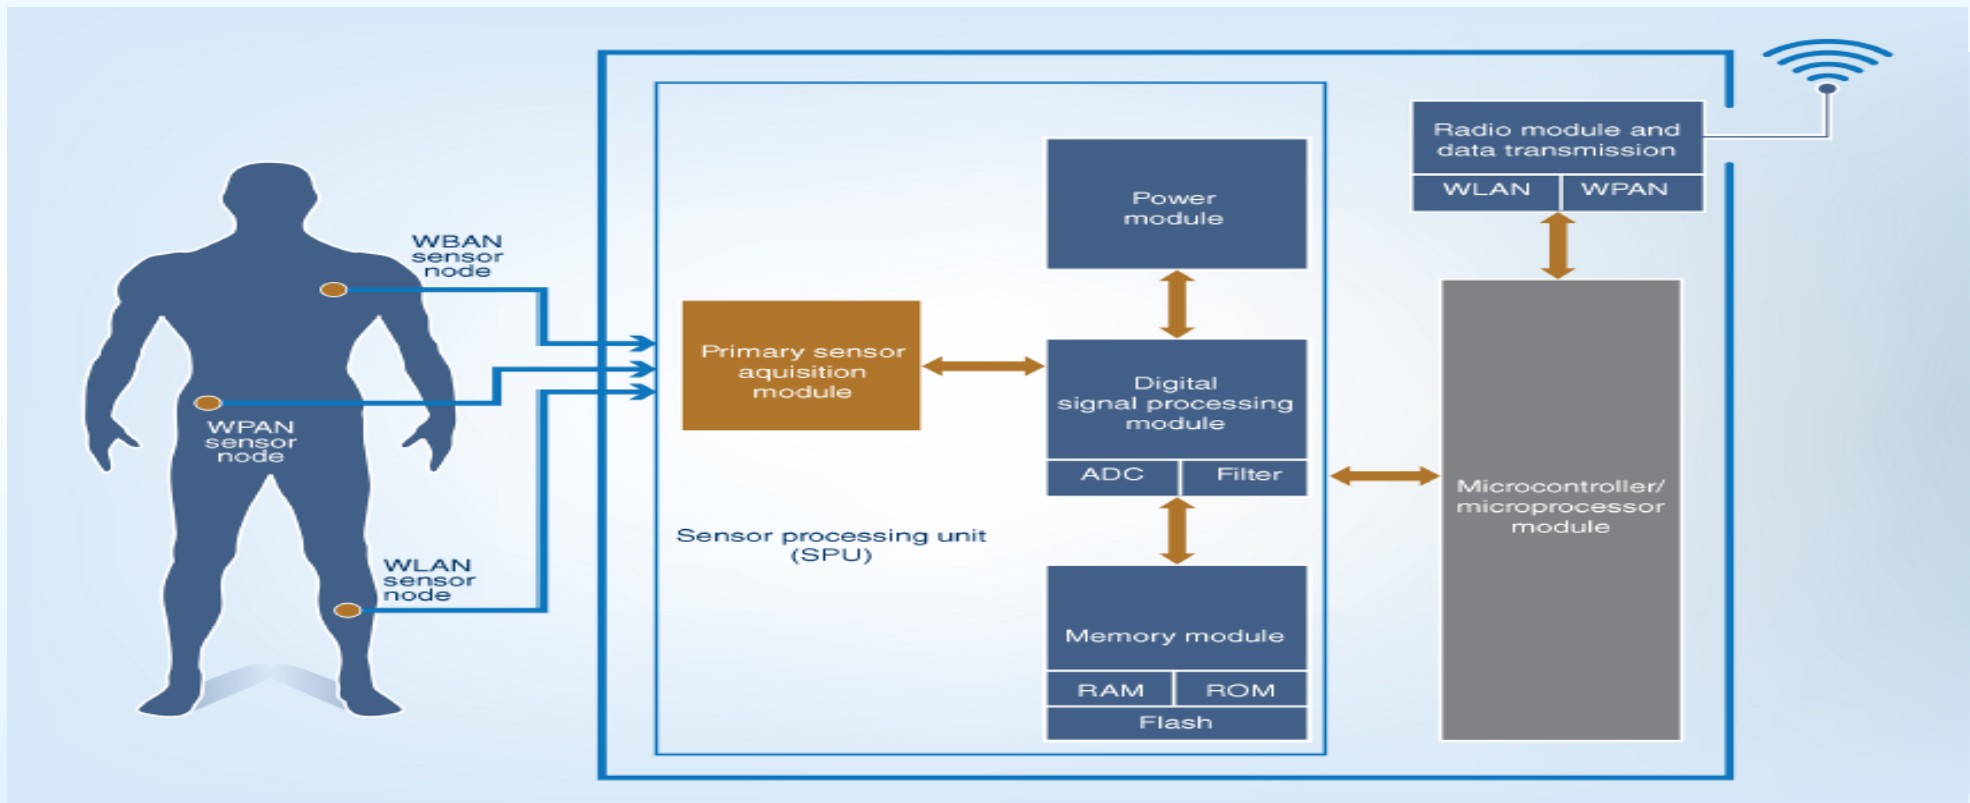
WBAN sensor node

WPAN sensor node

WLAN sensor node

Primary sensor aquisition module

Power module

Digital signal processing module

ADC

Filter

Sensor processing unit (SPU)

Memory module

RAM

ROM

Flash

Radio module and data transmission

WLAN

WPAN

Microcontroller/ microprocessor module